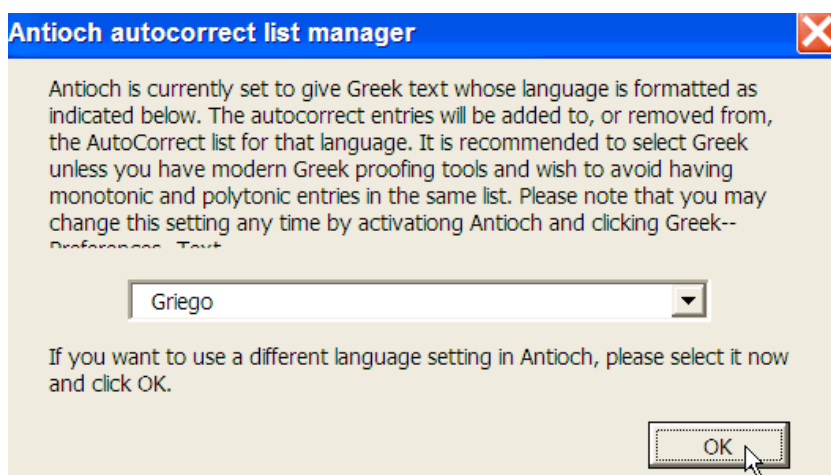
Antioch autocorrect list manager

Antioch is currently set to give Greek text whose language is formatted as indicated below. The autocorrect entries will be added to, or removed from, the AutoCorrect list for that language. It is recommended to select Greek unless you have modern Greek proofing tools and wish to avoid having monotonic and polytonic entries in the same list. Please note that you may change this setting any time by activationg Antioch and clicking Greek-- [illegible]

Griego

If you want to use a different language setting in Antioch, please select it now and click OK.

OK